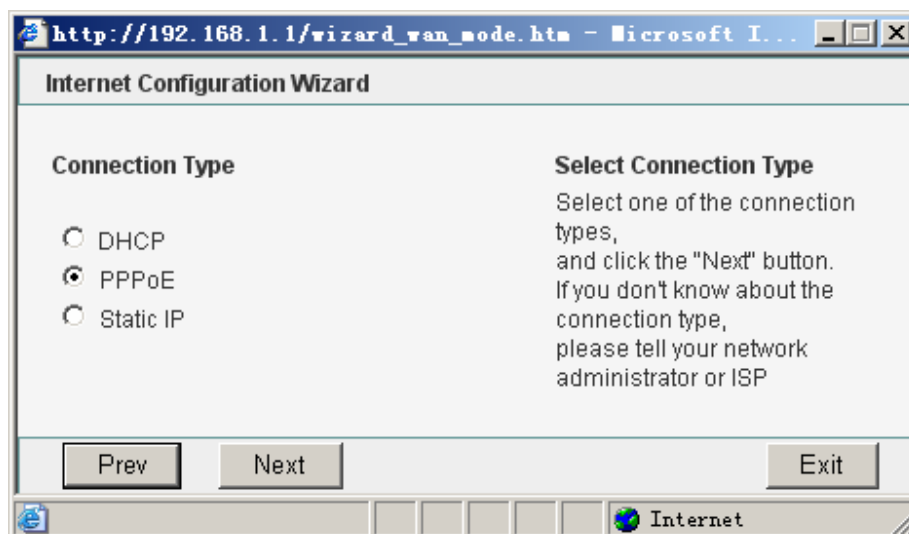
http://192.168.1.1/wizard_wan_mode.htm - Microsoft I...

Internet Configuration Wizard

Connection Type

DHCP
PPPoE
Static IP

Select Connection Type

Select one of the connection types,
and click the "Next" button.
If you don't know about the connection type,
please tell your network administrator or ISP

Prev
Next
Exit

Internet